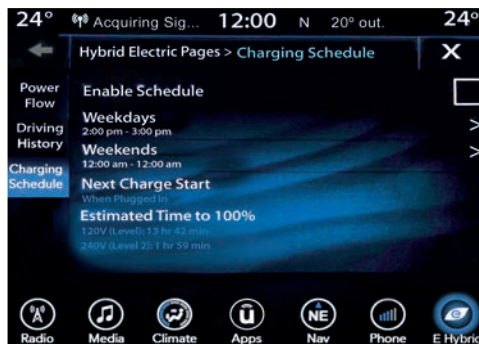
24° Acquiring Sig... 12:00 N 20° out. 24°

Hybrid Electric Pages > Charging Schedule ✕

Power Flow

Driving History

Charging Schedule

Enable Schedule

Weekdays
2:00 pm - 3:00 pm

Weekends
12:00 am - 12:00 am

Next Charge Start
When Plugged In

Estimated Time to 100%
120V (Level1): 13 hr 42 min
240V (Level 2): 1 hr 59 min

Radio Media Climate Apps Nav Phone E Hybrid